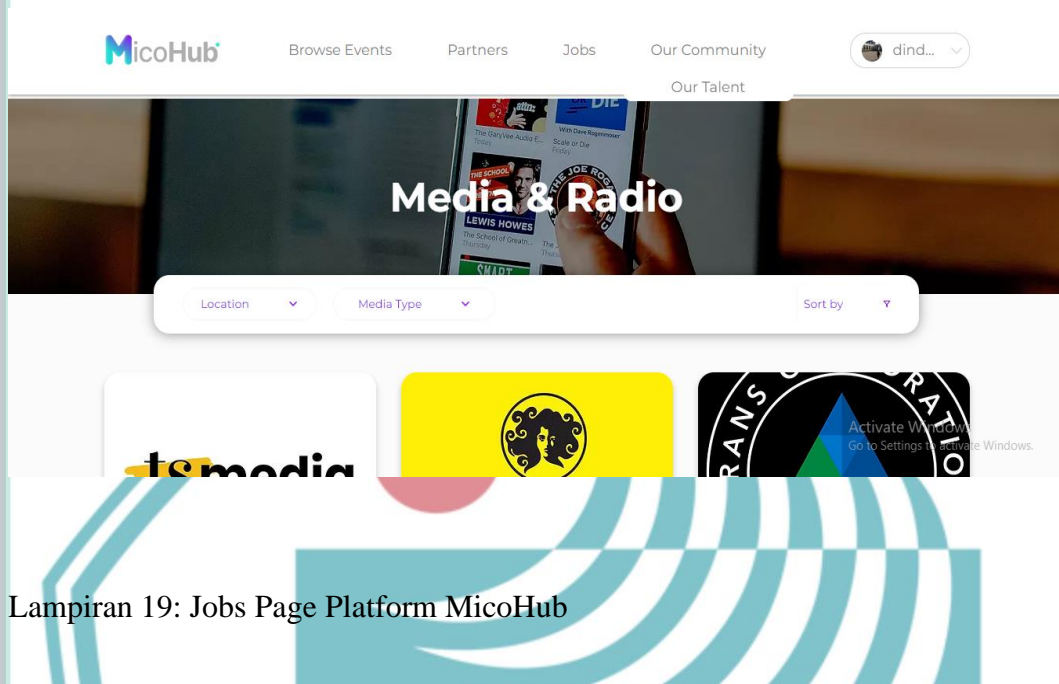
MicoHub

Browse Events Partners Jobs Our Community

dind...

Our Talent

Media & Radio

Location

Media Type

Sort by

tsmedia

Activate Windows
Go to Settings to activate Windows.

Lampiran 19: Jobs Page Platform MicoHub